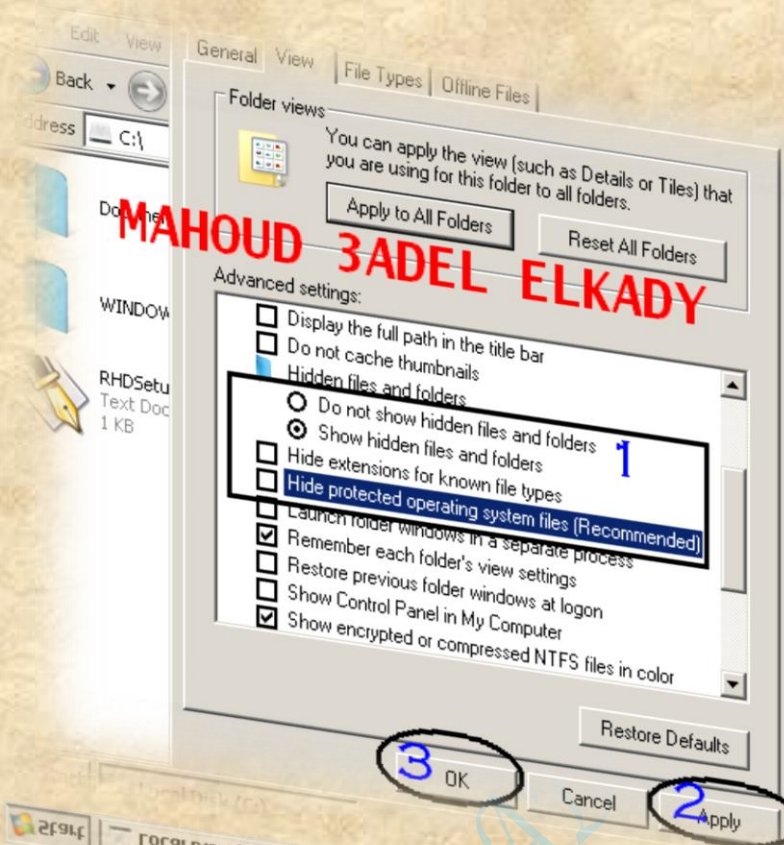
Edit View

Back

ddress C:\

Docume

WINDOW

RHDSetu
Text Doc
1 KB

General View File Types Offline Files

Folder views

You can apply the view (such as Details or Tiles) that you are using for this folder to all folders.

Apply to All Folders

Reset All Folders

MAHOUD 3ADEL ELKADY

Advanced settings:

Display the full path in the title bar
Do not cache thumbnails
Hidden files and folders
Do not show hidden files and folders
Show hidden files and folders
Hide extensions for known file types
Hide protected operating system files (Recommended)
Launch folder windows in a separate process
Remember each folder's view settings
Restore previous folder windows at logon
Show Control Panel in My Computer
Show encrypted or compressed NTFS files in color

1

Restore Defaults

3 OK

Cancel

2 Apply

Local Disk (C:)

Start

Local Di